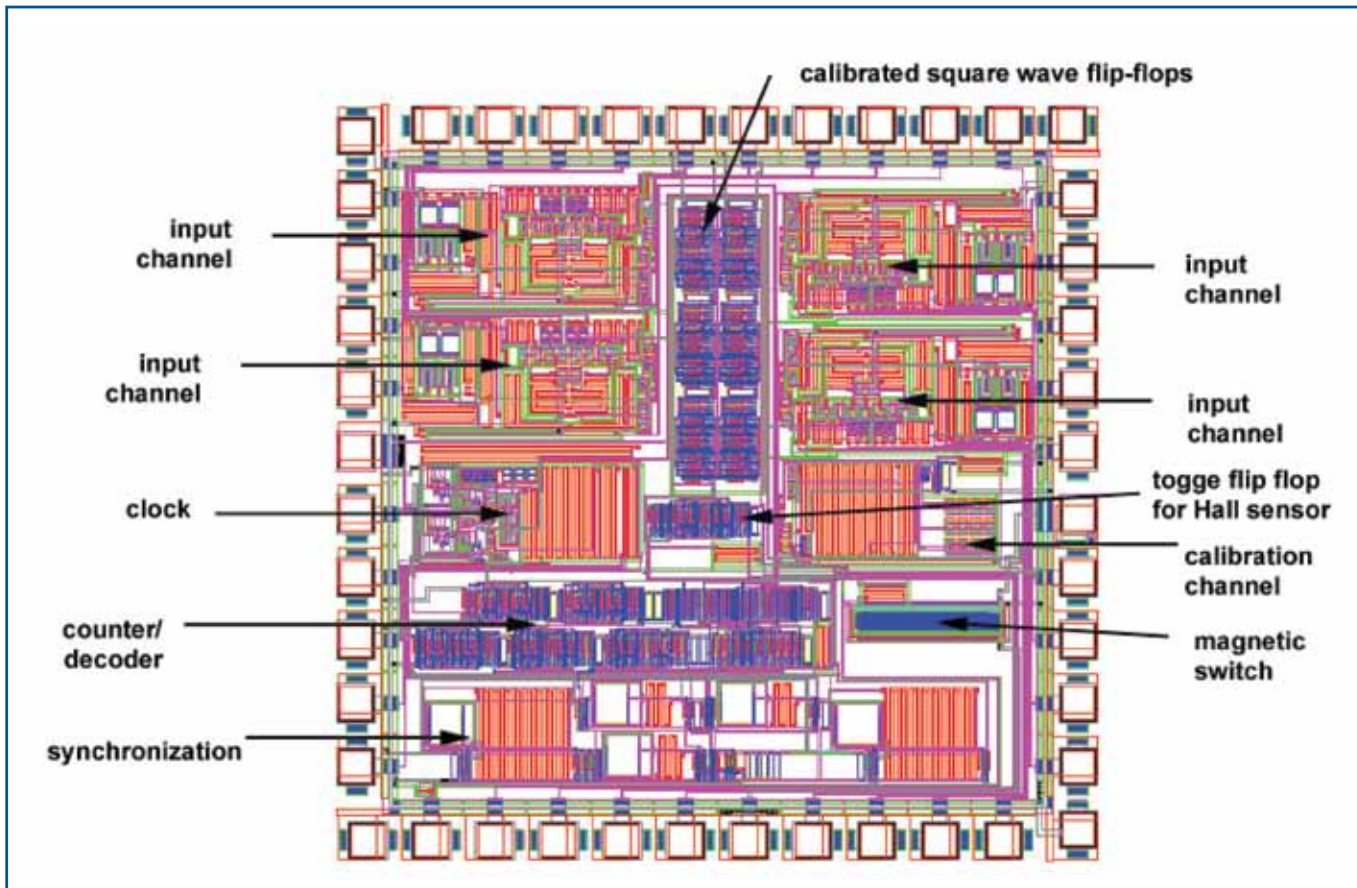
calibrated square wave flip-flops

input channel

input channel

input channel

input channel

clock

togge flip flop for Hall sensor

calibration channel

counter/ decoder

magnetic switch

synchronization